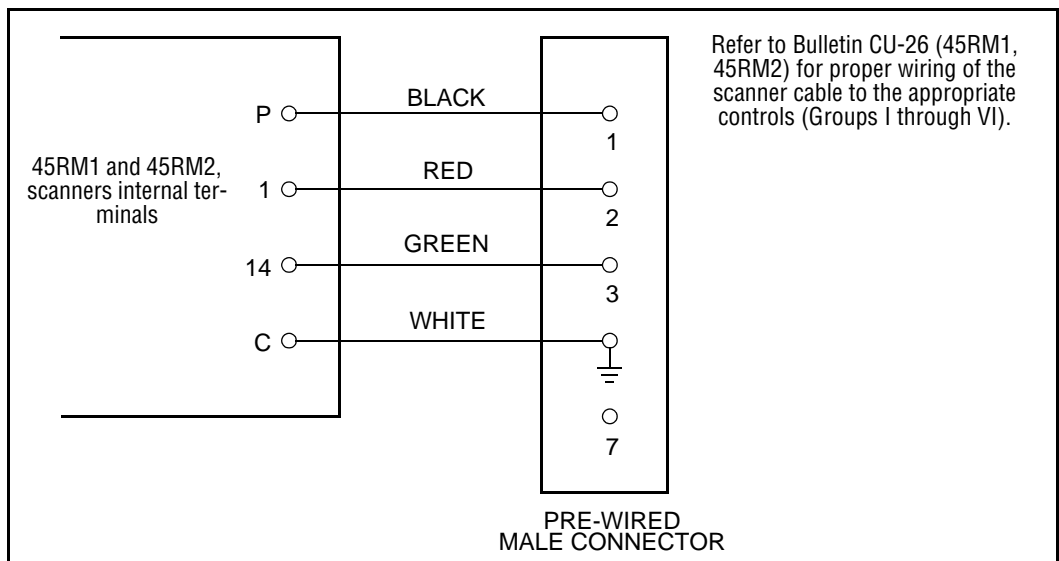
Refer to Bulletin CU-26 (45RM1, 45RM2) for proper wiring of the scanner cable to the appropriate controls (Groups I through VI).

45RM1 and 45RM2, scanners internal terminals

P
1
14
C

BLACK
RED
GREEN
WHITE

1
2
3
7

PRE-WIRED
MALE CONNECTOR